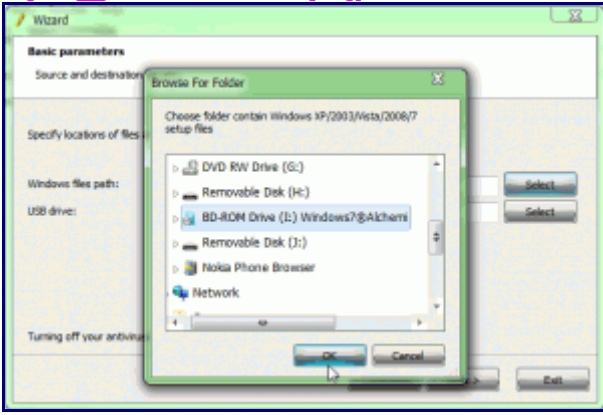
Wizard

Basic parameters

Source and destination

Specify locations of files

Windows files path:

Select

USB drive:

Select

Turning off your antiviru

Exit

Browse For Folder

Choose folder contain Windows XP/2003/Vista/2008/7 setup files

DVD RW Drive (G:)

Removable Disk (H:)

BD-ROM Drive (I:) Windows7@Alchemi

Removable Disk (J:)

Nokia Phone Browser

Network

OK

Cancel